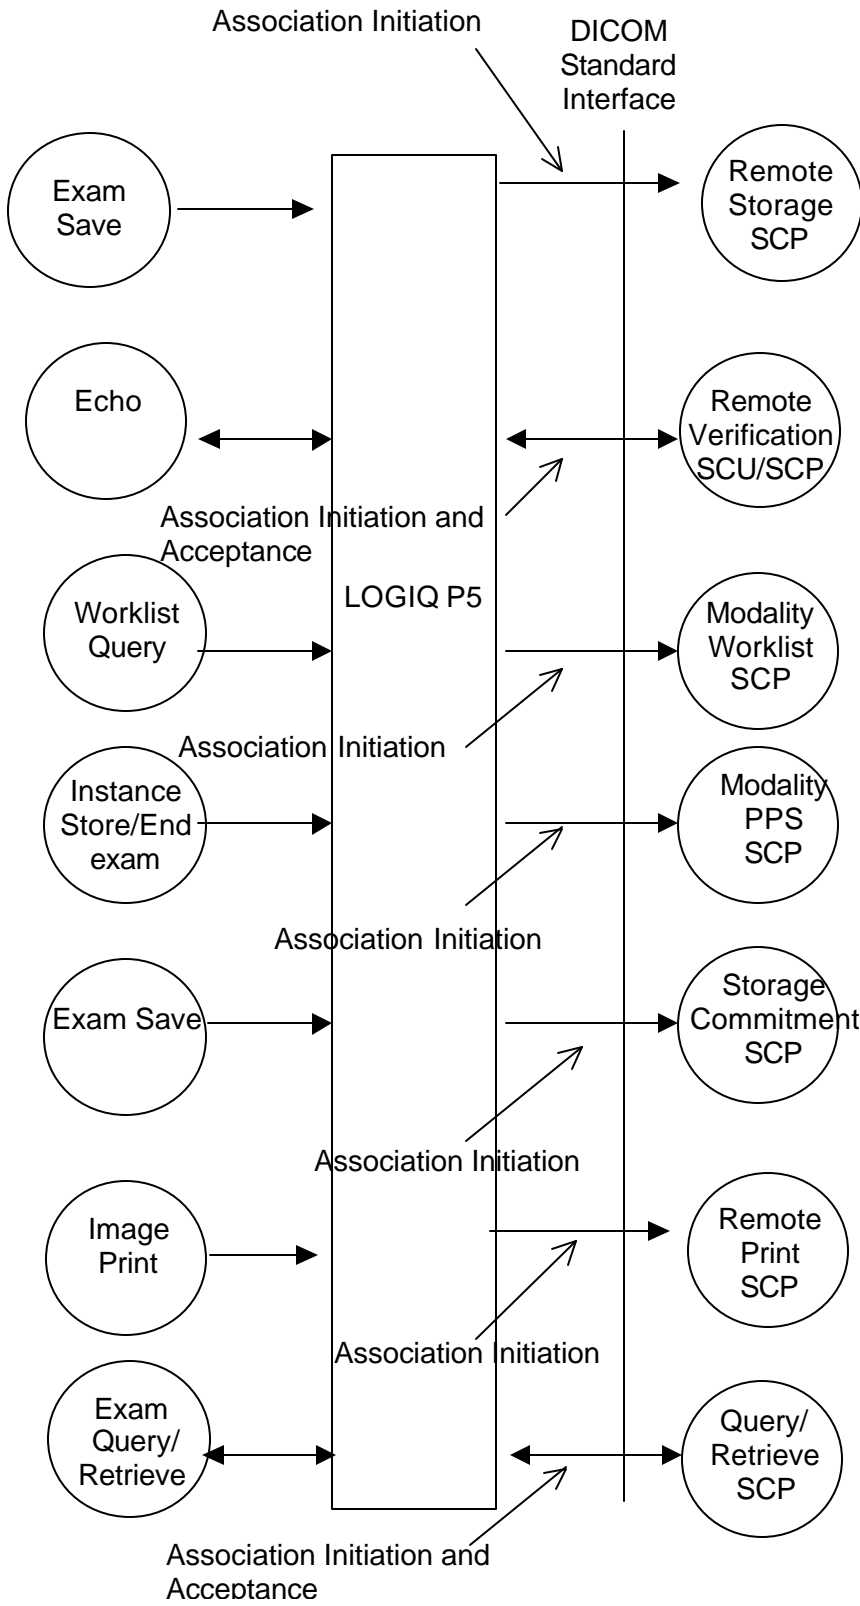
Association Initiation

DICOM Standard Interface

Exam Save

Remote Storage SCP

Echo

Remote Verification SCU/SCP

Association Initiation and Acceptance

LOGIQ P5

Worklist Query

Modality Worklist SCP

Association Initiation

Instance Store/End exam

Modality PPS SCP

Association Initiation

Exam Save

Storage Commitment SCP

Association Initiation

Image Print

Remote Print SCP

Association Initiation

Exam Query/ Retrieve

Query/ Retrieve SCP

Association Initiation and Acceptance